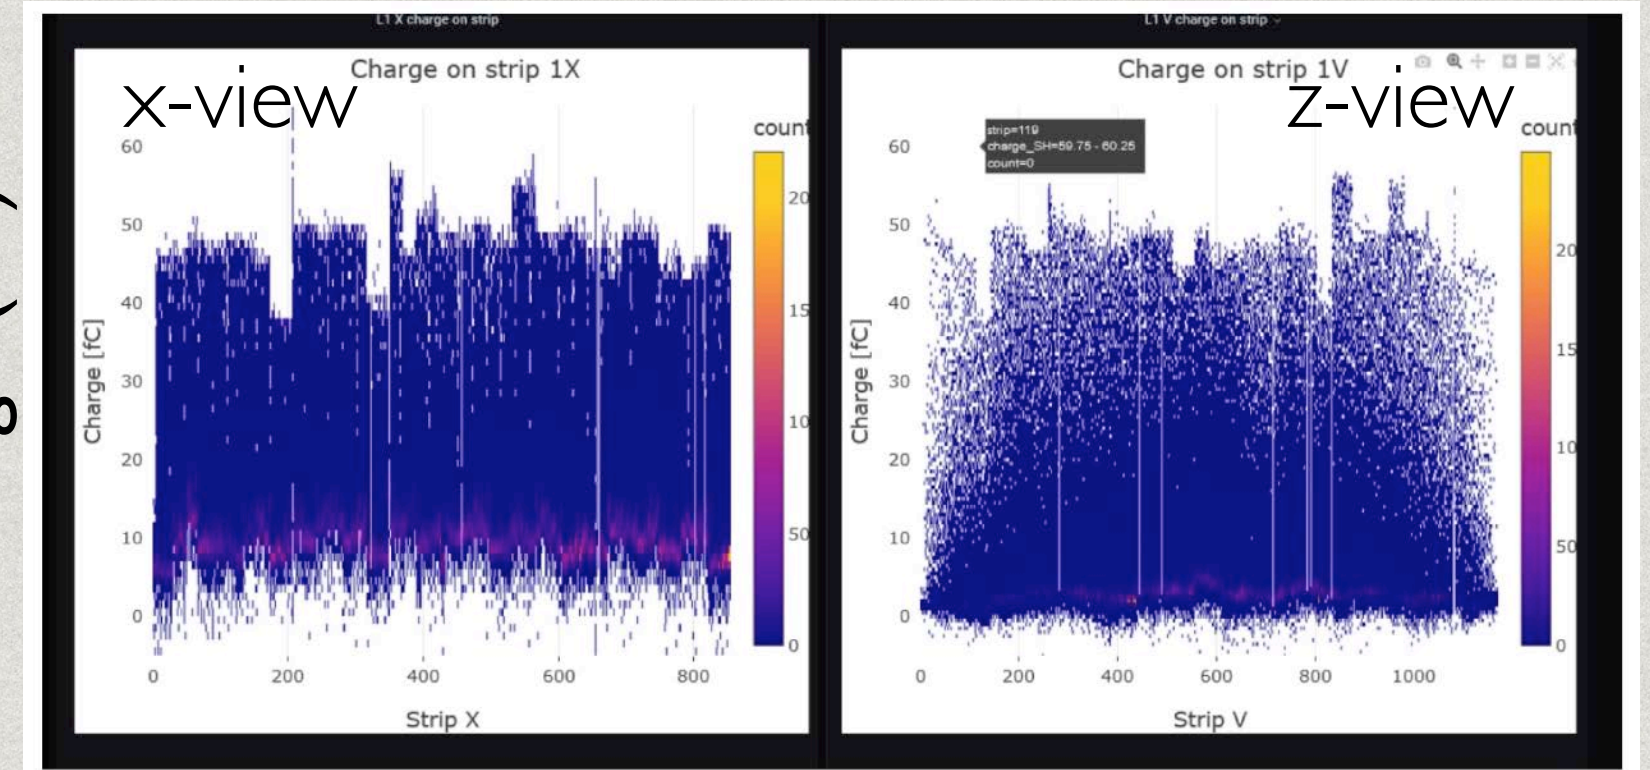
L1 X charge on strip

Charge on strip 1X

x-view

count

60
50
40
30
20
10
0

Charge [fC]

20
15
10
50
0

0 200 400 600 800

Strip X

L1 V charge on strip

Charge on strip 1V

z-view

count

strip=119
charge_SH=59.75 - 60.25
count=0

60
50
40
30
20
10
0

Charge [fC]

20
15
10
50
0

0 200 400 600 800 1000

Strip V